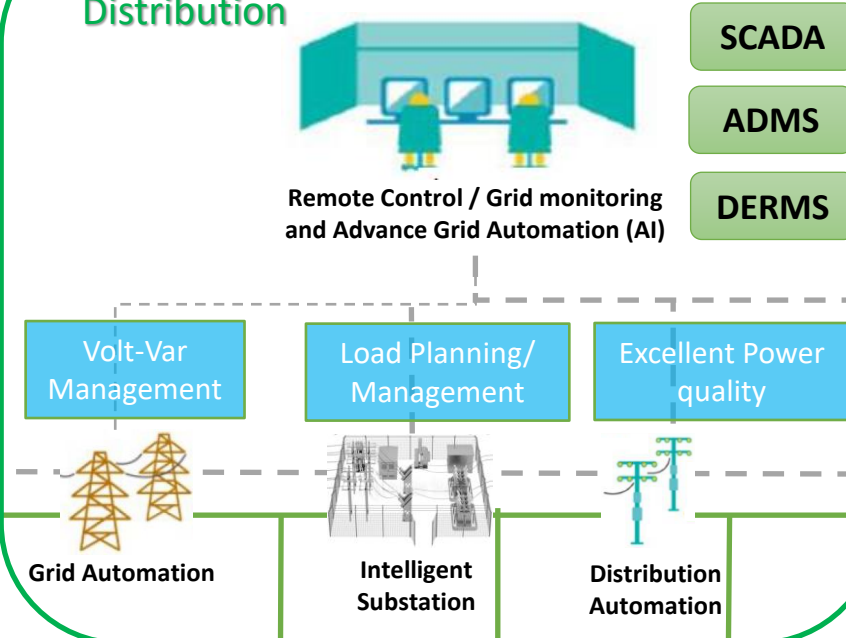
Distribution

SCADA

ADMS

DERMS

Remote Control / Grid monitoring and Advance Grid Automation (AI)

Volt-Var Management

Load Planning/ Management

Excellent Power quality

Grid Automation

Intelligent Substation

Distribution Automation